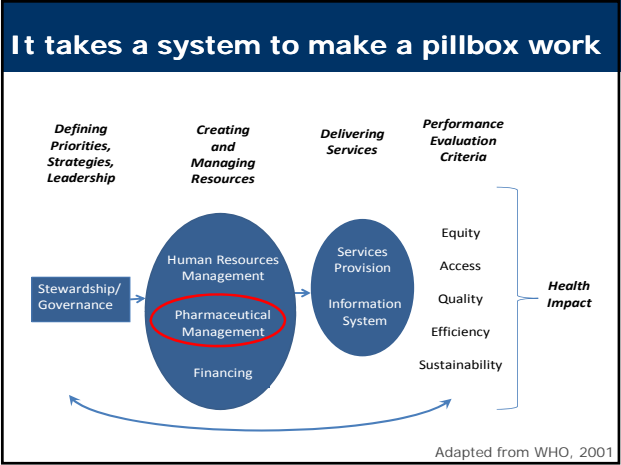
It takes a system to make a pillbox work

Defining Priorities, Strategies, Leadership

Creating and Managing Resources

Delivering Services

Performance Evaluation Criteria

Stewardship/ Governance

Human Resources Management

Pharmaceutical Management

Financing

Services Provision

Information System

Equity

Access

Quality

Efficiency

Sustainability

Health Impact

Adapted from WHO, 2001